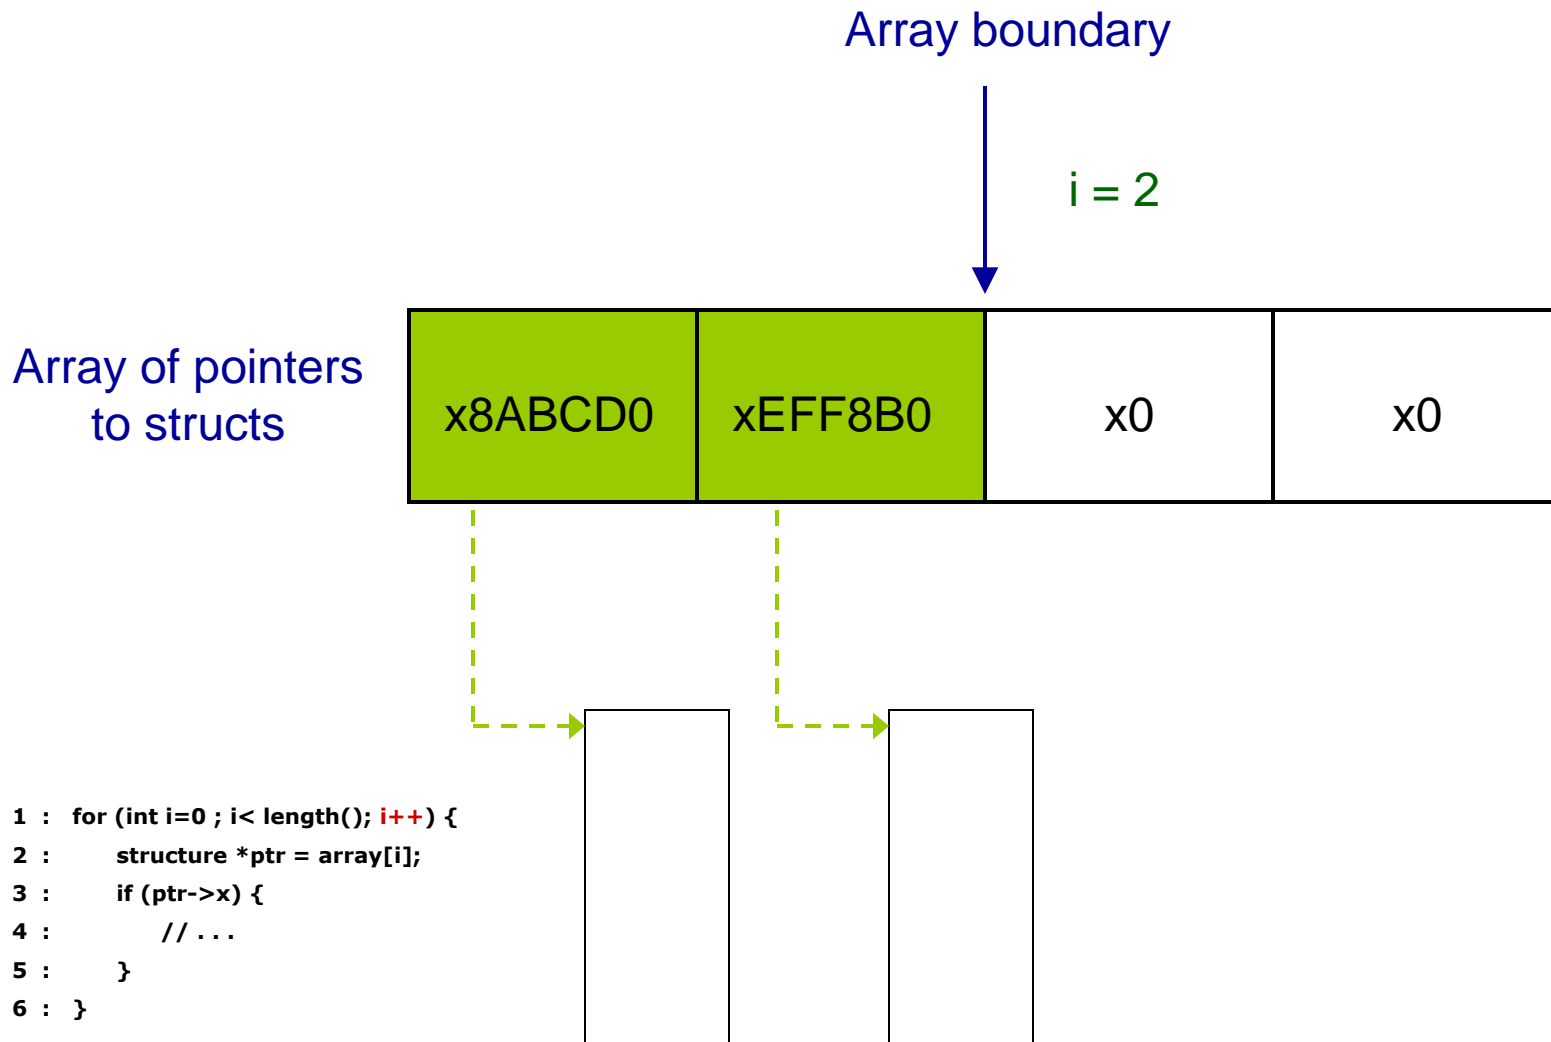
Array boundary

i = 2

Array of pointers to structs

| x8ABCD0 | xEFF8B0 | x0 | x0 |
|---|---|---|---|

1 : for (int i=0 ; i< length(); i++) {
2 : structure *ptr = array[i];
3 : if (ptr->x) {
4 : // . . .
5 : }
6 : }